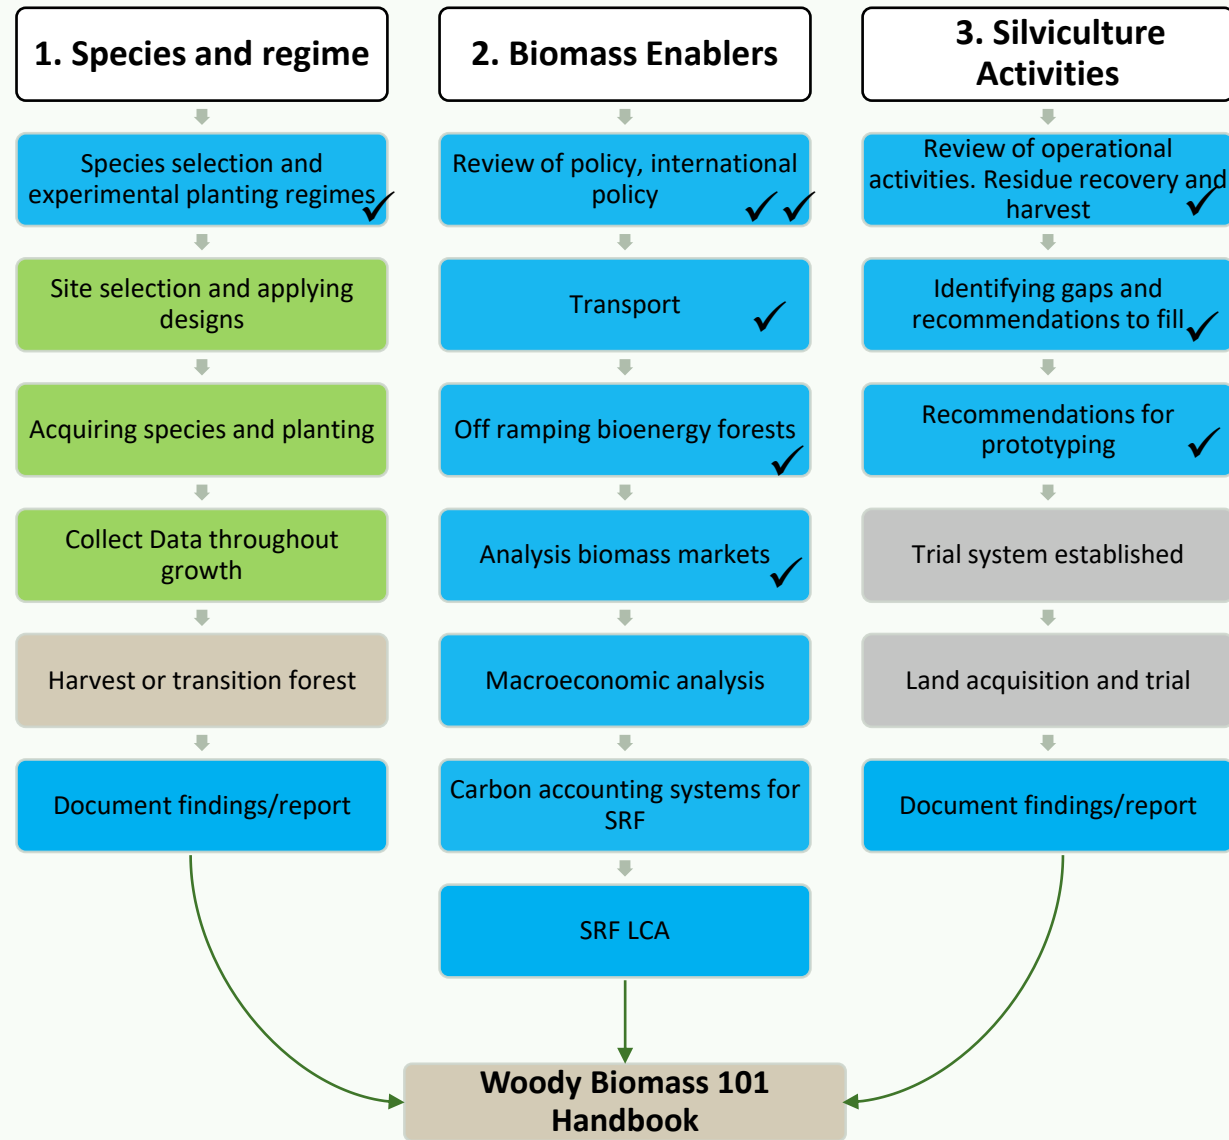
1. Species and regime

Species selection and experimental planting regimes ✓

Site selection and applying designs

Acquiring species and planting

Collect Data throughout growth

Harvest or transition forest

Document findings/report

2. Biomass Enablers

Review of policy, international policy ✓✓

Transport ✓

Off ramping bioenergy forests ✓

Analysis biomass markets ✓

Macroeconomic analysis

Carbon accounting systems for SRF

SRF LCA

3. Silviculture Activities

Review of operational activities. Residue recovery and harvest ✓

Identifying gaps and recommendations to fill ✓

Recommendations for prototyping ✓

Trial system established

Land acquisition and trial

Document findings/report

Woody Biomass 101 Handbook